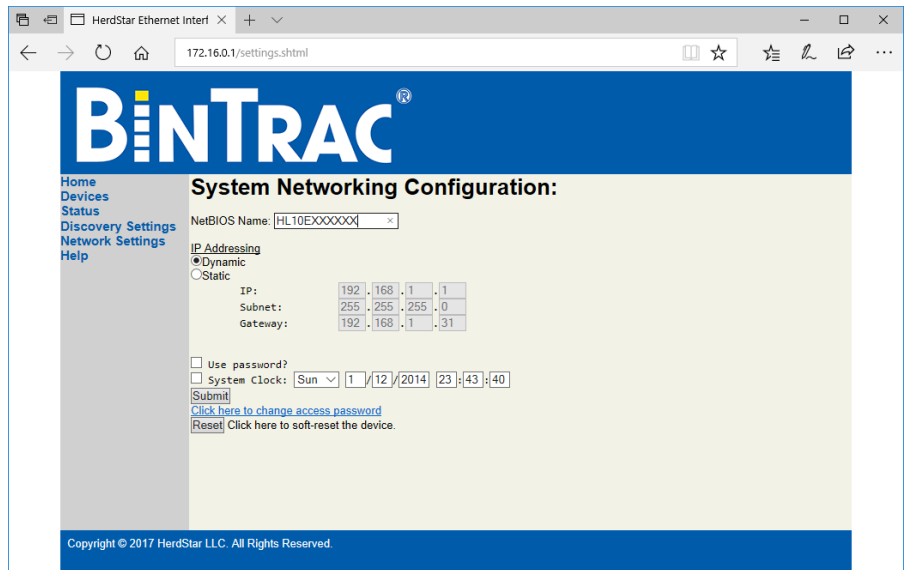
HerdStar Ethernet Interf

172.16.0.1/settings.shtml

BINTRAC®

Home
Devices
Status
Discovery Settings
Network Settings
Help

System Networking Configuration:

NetBIOS Name: HL10EXXXXXX

IP Addressing
Dynamic
Static

IP: 192 . 168 . 1 . 1
Subnet: 255 . 255 . 255 . 0
Gateway: 192 . 168 . 1 . 31

Use password?
System Clock: Sun 1 / 12 / 2014 23 : 43 : 40
Submit
Click here to change access password
Reset Click here to soft-reset the device.

Copyright © 2017 HerdStar LLC. All Rights Reserved.